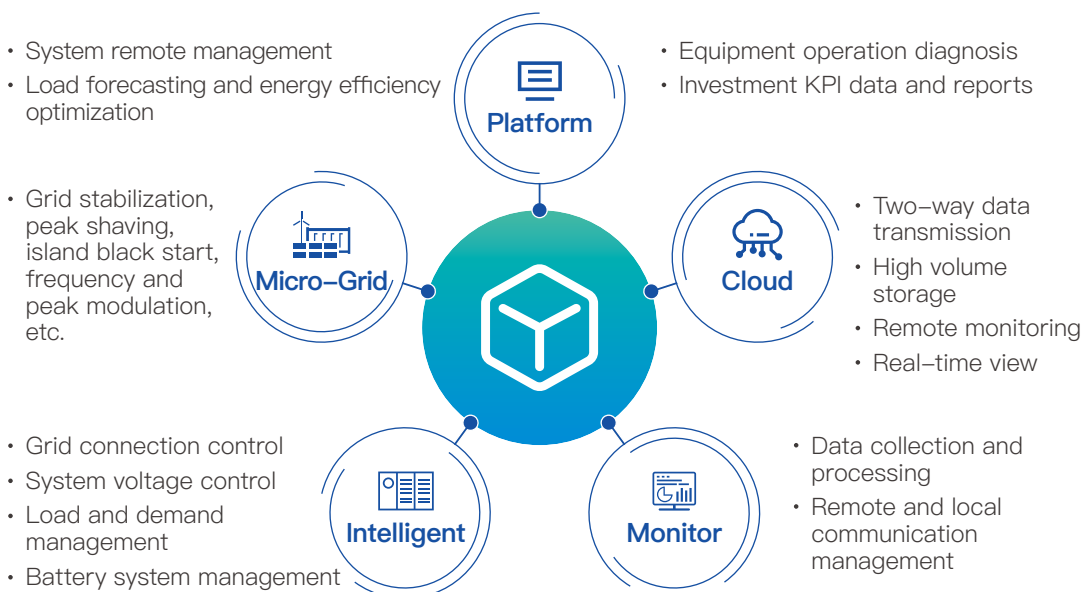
• System remote management
• Load forecasting and energy efficiency optimization

Platform

• Equipment operation diagnosis
• Investment KPI data and reports

• Grid stabilization, peak shaving, island black start, frequency and peak modulation, etc.

Micro-Grid

Cloud

• Two-way data transmission
• High volume storage
• Remote monitoring
• Real-time view

• Grid connection control
• System voltage control
• Load and demand management
• Battery system management

Intelligent

Monitor

• Data collection and processing
• Remote and local communication management